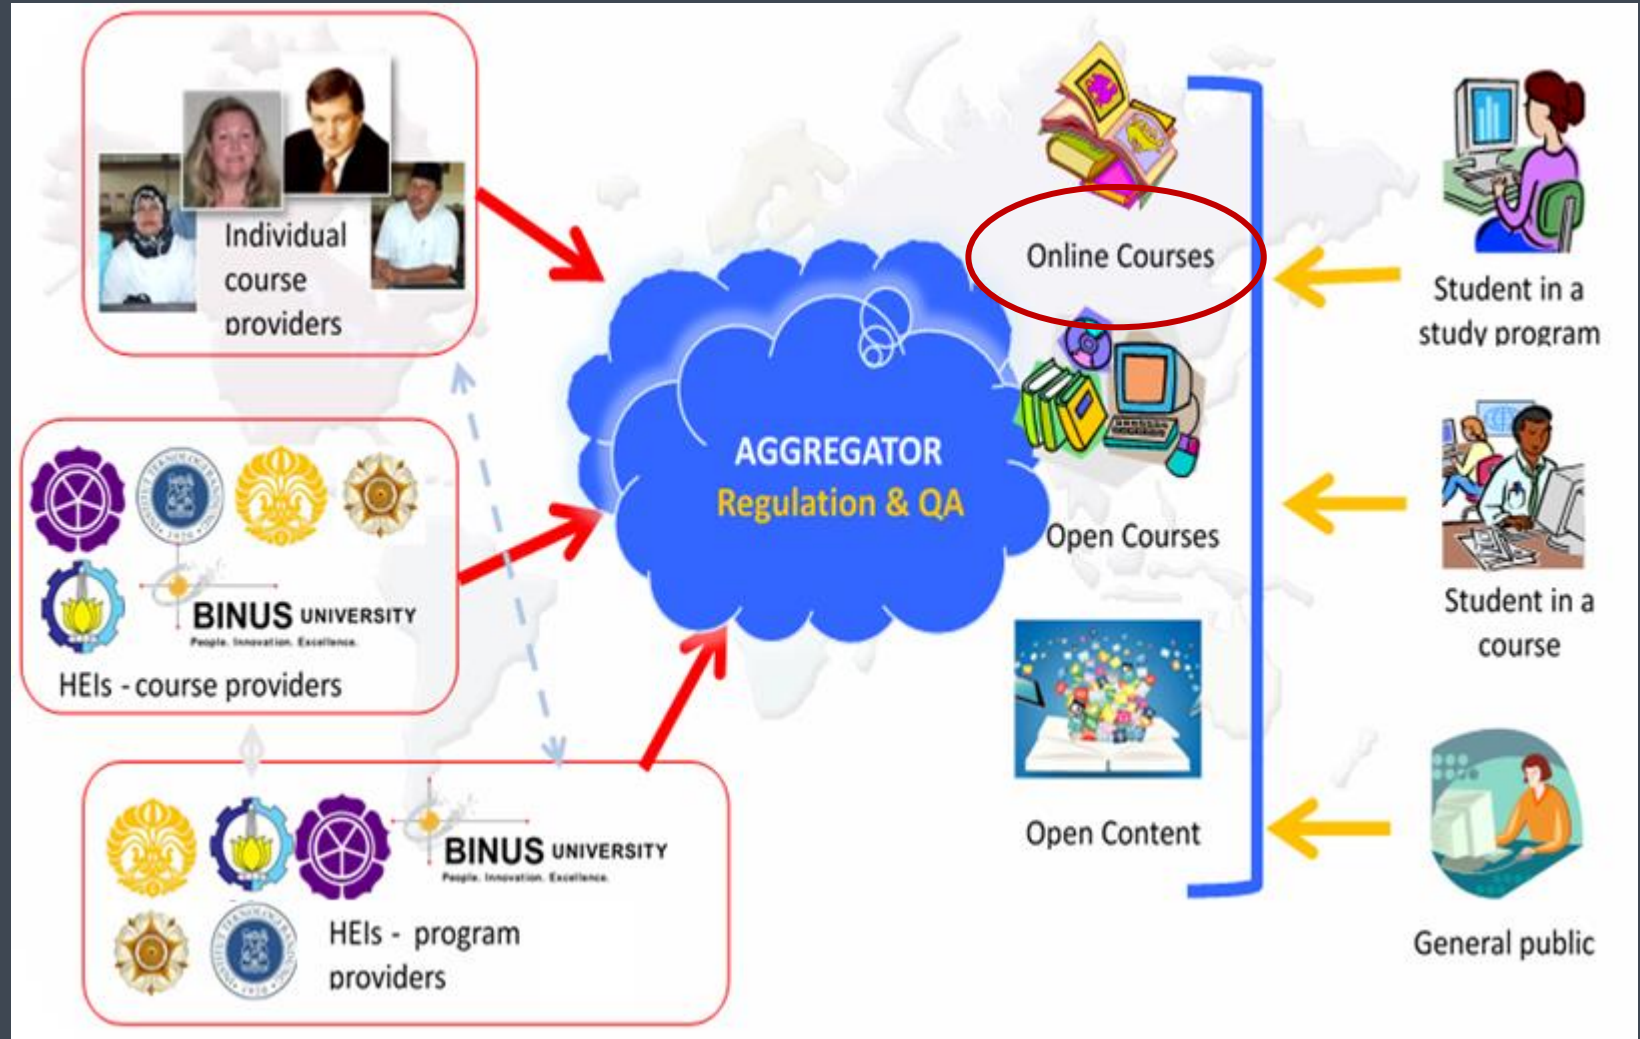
Individual course providers

BINUS UNIVERSITY
People. Innovation. Excellence.

HEIs - course providers

BINUS UNIVERSITY
People. Innovation. Excellence.

HEIs - program providers

AGGREGATOR
Regulation & QA

Online Courses

Open Courses

Open Content

Student in a study program

Student in a course

General public